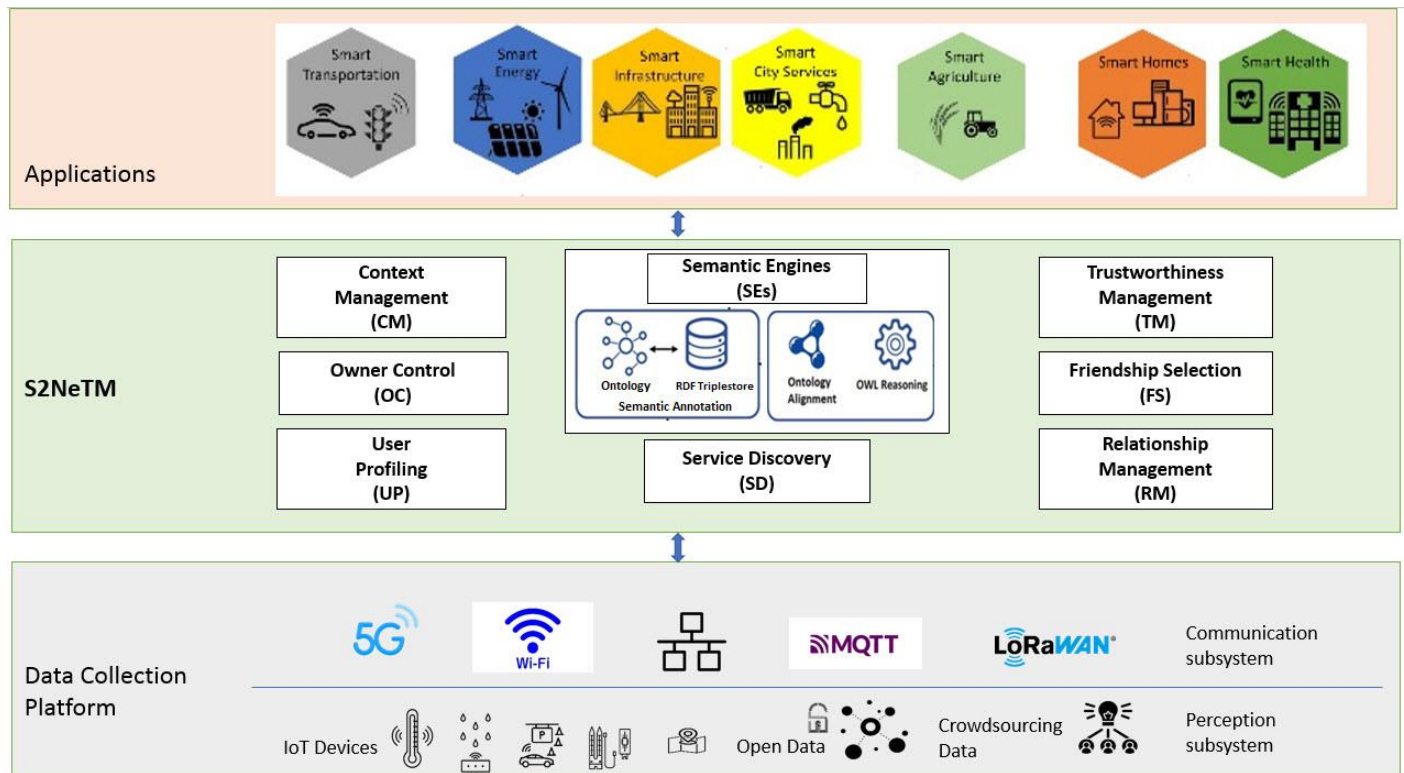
Applications

Smart Transportation

Smart Energy

Smart Infrastructure

Smart City Services

Smart Agriculture

Smart Homes

Smart Health

S2NeTM

Context Management (CM)

Owner Control (OC)

User Profiling (UP)

Semantic Engines (SEs)

Ontology

RDF Triplestore

Semantic Annotation

Ontology Alignment

OWL Reasoning

Service Discovery (SD)

Trustworthiness Management (TM)

Friendship Selection (FS)

Relationship Management (RM)

Data Collection Platform

5G

Wi-Fi

MQTT

LoRaWAN

Communication subsystem

IoT Devices

P

Open Data

Crowdsourcing Data

Perception subsystem